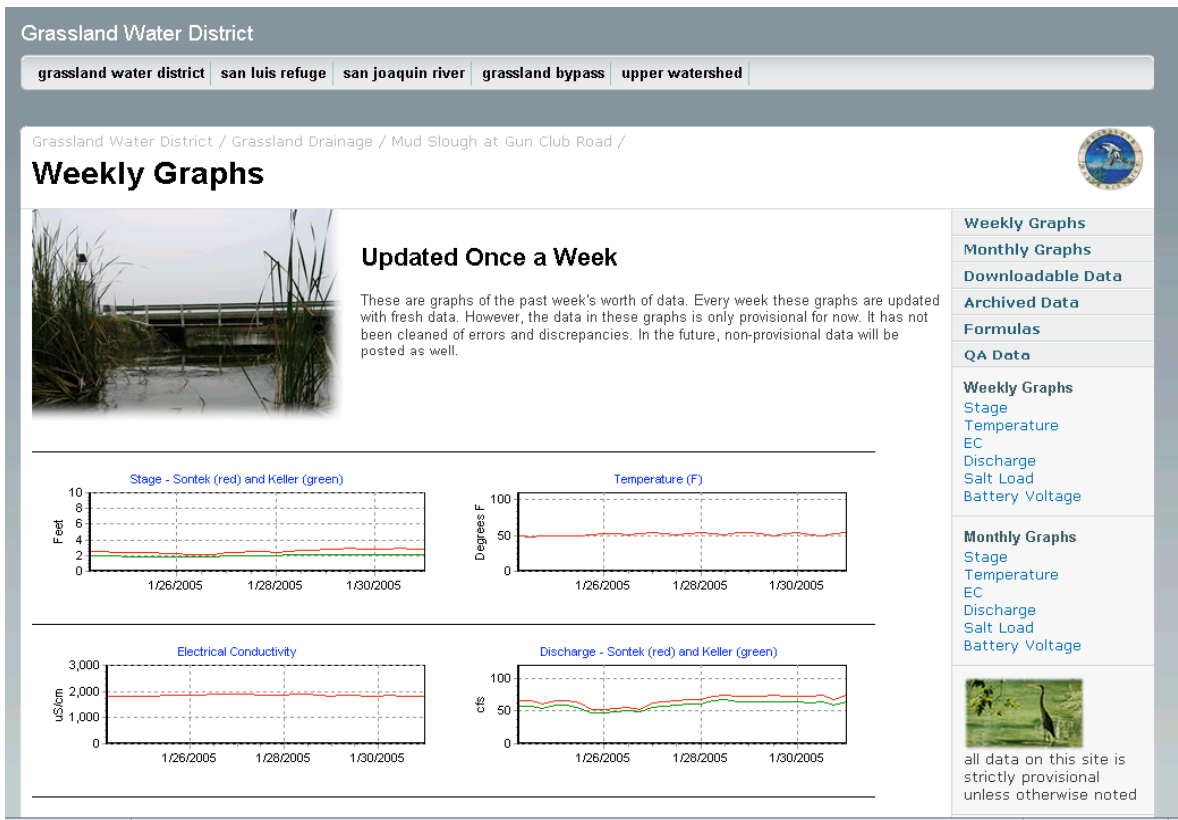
Grassland Water District

grassland water district | san luis refuge | san joaquin river | grassland bypass | upper watershed

Grassland Water District / Grassland Drainage / Mud Slough at Gun Club Road /

Weekly Graphs

Updated Once a Week

These are graphs of the past week's worth of data. Every week these graphs are updated with fresh data. However, the data in these graphs is only provisional for now. It has not been cleaned of errors and discrepancies. In the future, non-provisional data will be posted as well.

Stage - Sontek (red) and Keller (green)
Feet
10
8
6
4
2
0
1/26/2005 1/28/2005 1/30/2005

Temperature (F)
Degrees F
100
50
0
1/26/2005 1/28/2005 1/30/2005

Electrical Conductivity
uS/cm
3,000
2,000
1,000
0
1/26/2005 1/28/2005 1/30/2005

Discharge - Sontek (red) and Keller (green)
cfs
100
50
0
1/26/2005 1/28/2005 1/30/2005

Weekly Graphs
Monthly Graphs
Downloadable Data
Archived Data
Formulas
QA Data

Weekly Graphs
Stage
Temperature
EC
Discharge
Salt Load
Battery Voltage

Monthly Graphs
Stage
Temperature
EC
Discharge
Salt Load
Battery Voltage

all data on this site is strictly provisional unless otherwise noted